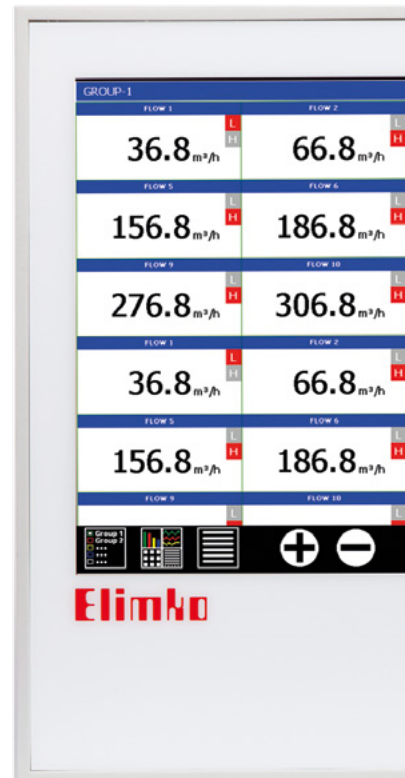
GROUP-1

| FLOW 1 | FLOW 2 |
|---|---|
| 36.8 m³/h L H | 66.8 m³/h L H |
| FLOW 5 | FLOW 6 |
| 156.8 m³/h L H | 186.8 m³/h L H |
| FLOW 9 | FLOW 10 |
| 276.8 m³/h L H | 306.8 m³/h L H |
| FLOW 1 | FLOW 2 |
| 36.8 m³/h L H | 66.8 m³/h L H |
| FLOW 5 | FLOW 6 |
| 156.8 m³/h L H | 186.8 m³/h L H |
| FLOW 9 | FLOW 10 |
| L | L |

Group 1
Group 2
+++
+++
+++

Elimko